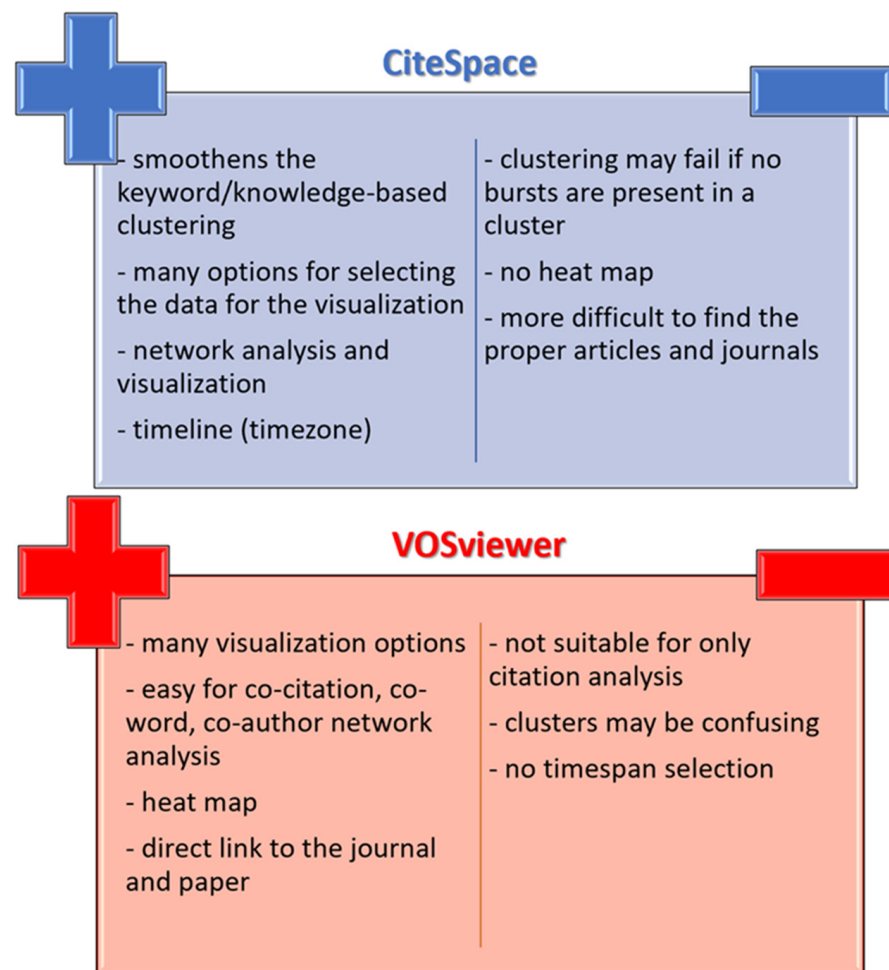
CiteSpace

- smoothens the keyword/knowledge-based clustering

- many options for selecting the data for the visualization

- network analysis and visualization

- timeline (timezone)

- clustering may fail if no bursts are present in a cluster

- no heat map

- more difficult to find the proper articles and journals

VOSviewer

- many visualization options

- easy for co-citation, co-word, co-author network analysis

- heat map

- direct link to the journal and paper

- not suitable for only citation analysis

- clusters may be confusing

- no timespan selection